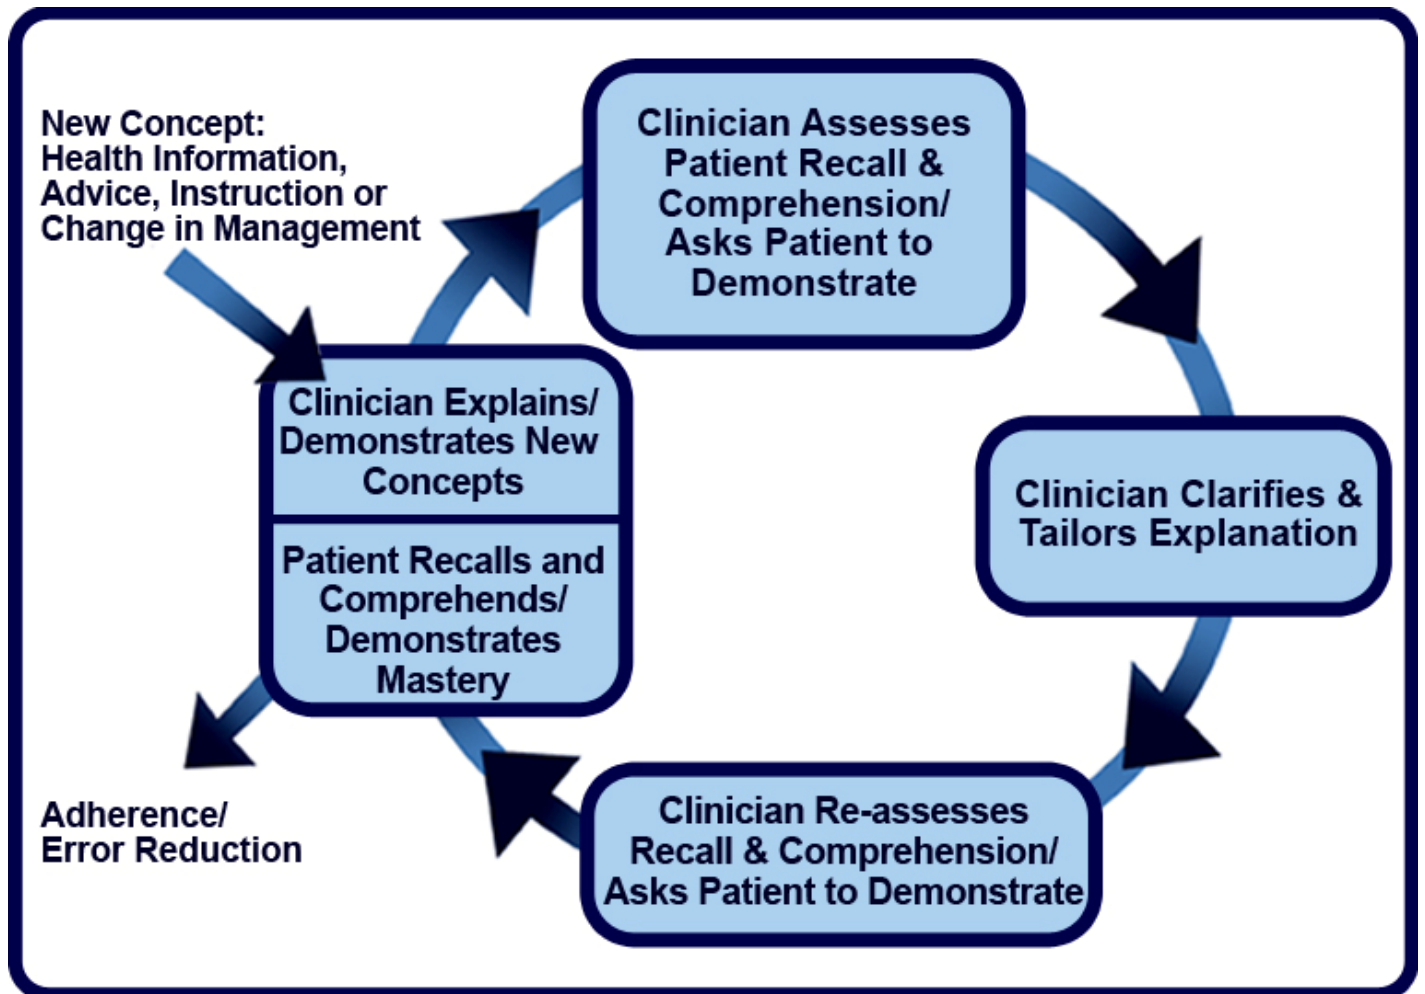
New Concept:
Health Information,
Advice, Instruction or
Change in Management

Clinician Assesses Patient Recall & Comprehension/ Asks Patient to Demonstrate

Clinician Explains/ Demonstrates New Concepts

Patient Recalls and Comprehends/ Demonstrates Mastery

Clinician Clarifies & Tailors Explanation

Clinician Re-assesses Recall & Comprehension/ Asks Patient to Demonstrate

Adherence/
Error Reduction